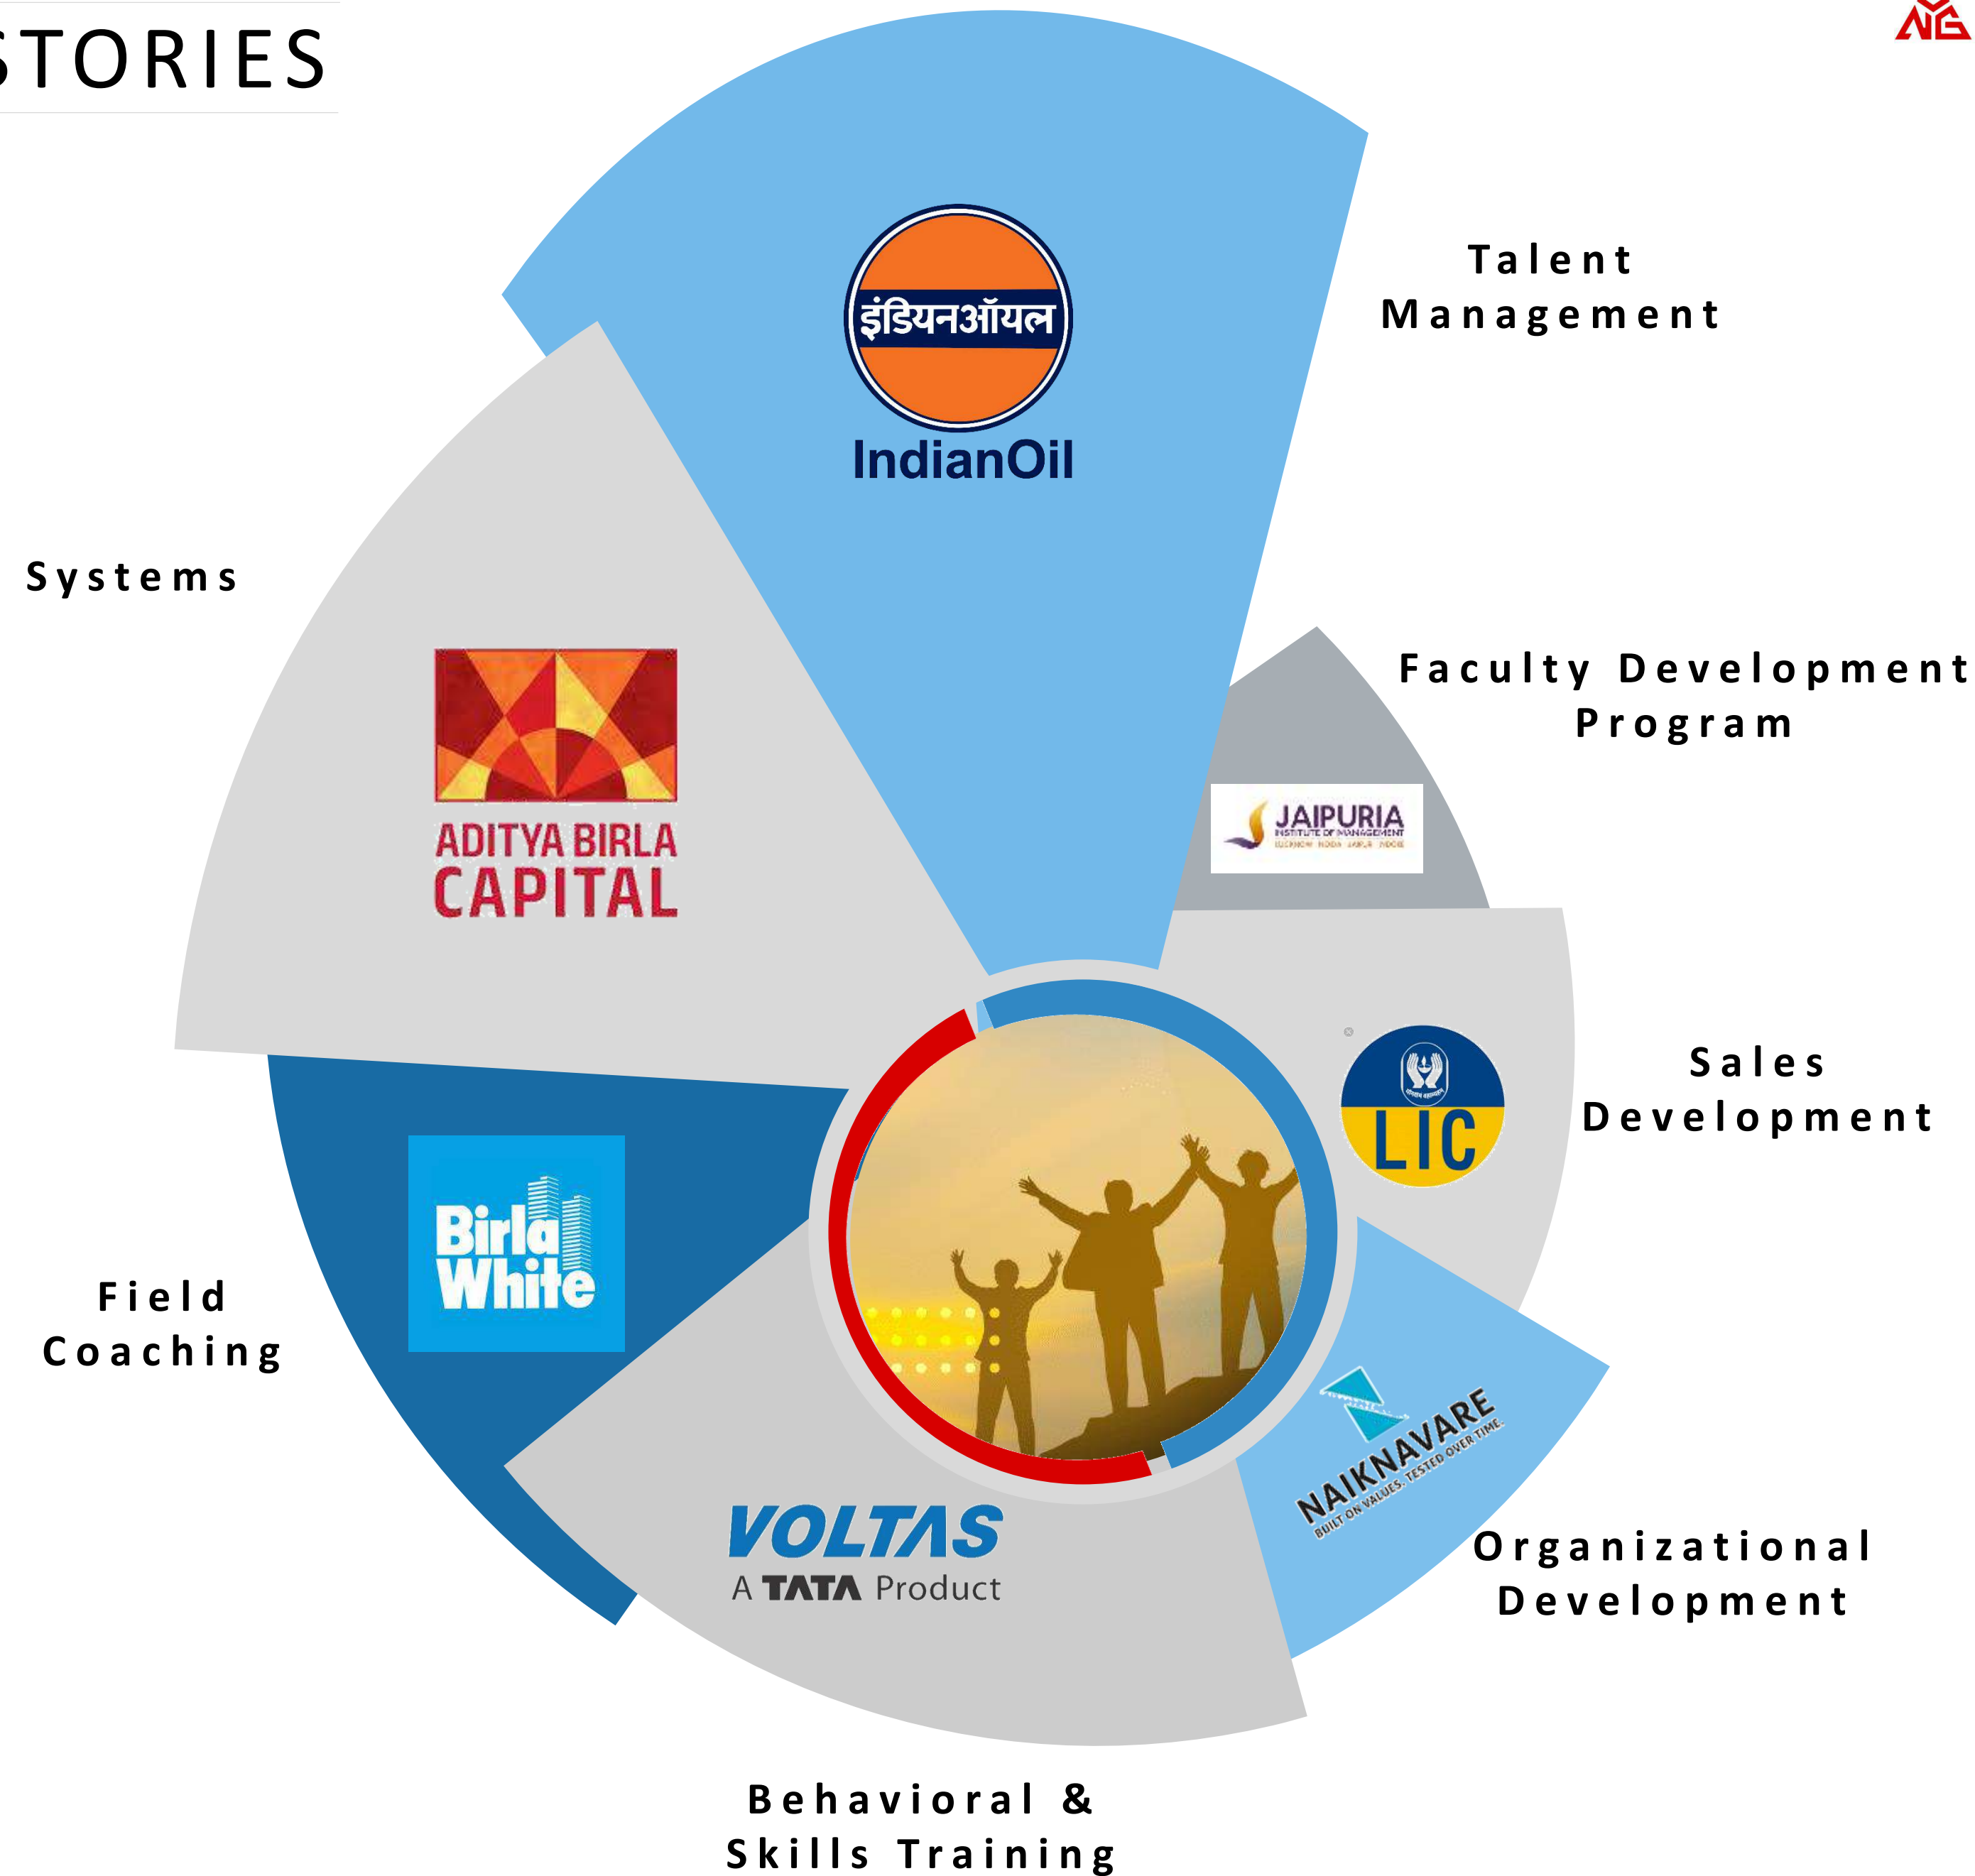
STORIES

इंडियनऑयल
IndianOil

Talent Management

Systems

ADITYA BIRLA CAPITAL

Faculty Development Program

JAIPURIA
INSTITUTE OF MANAGEMENT
LUCKNOW NOIDA JAIPUR INDORE

Sales Development

LIC

Field Coaching

Birla White

NAIKNAVARE
BUILT ON VALUES. TESTED OVER TIME.

Organizational Development

VOLTAS
A TATA Product

Behavioral & Skills Training